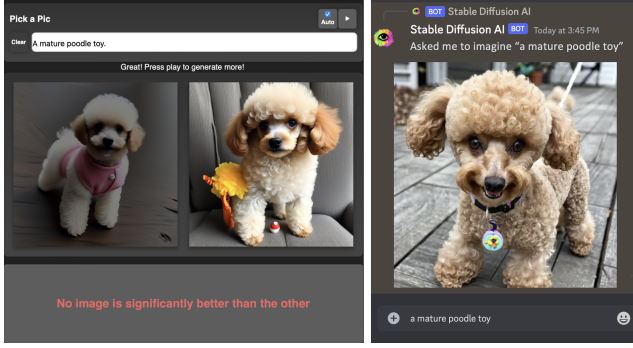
Pick a Pic

Auto

Clear

A mature poodle toy.

Great! Press play to generate more!

No image is significantly better than the other

BOT Stable Diffusion AI

Stable Diffusion AI BOT Today at 3:45 PM

Asked me to imagine "a mature poodle toy"

a mature poodle toy